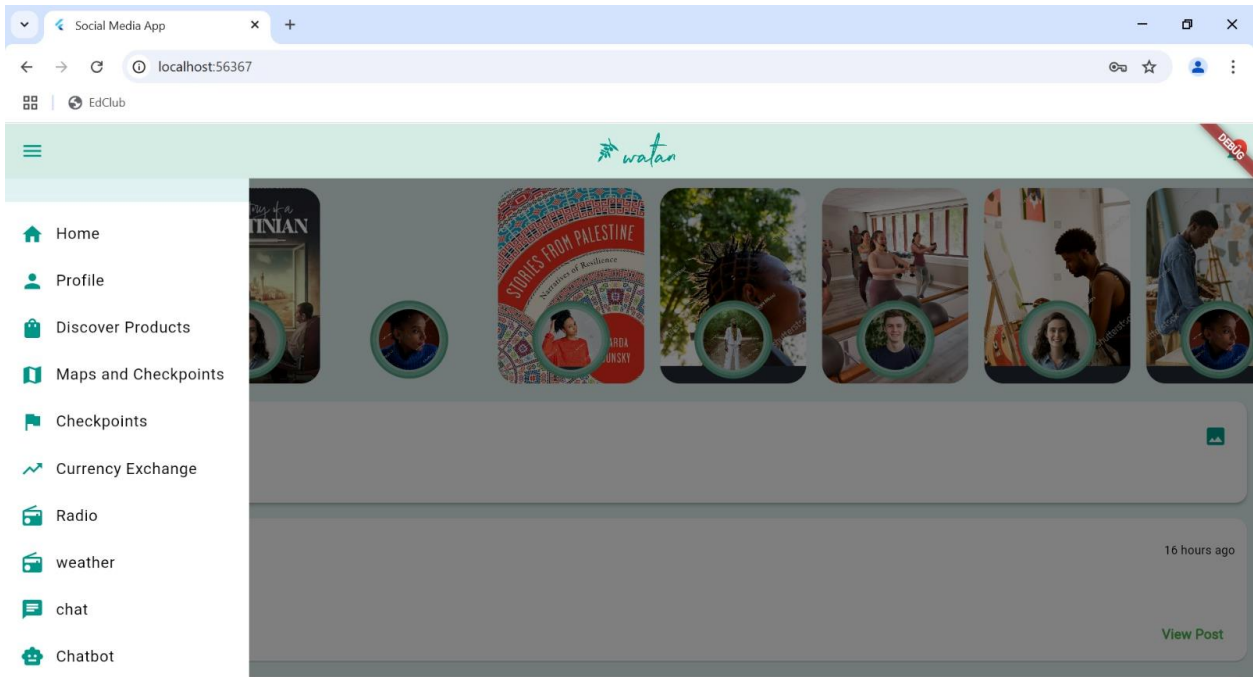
Social Media App ×
+
localhost:56367
EdClub
watan
DEBUG
Home
Profile
Discover Products
Maps and Checkpoints
Checkpoints
Currency Exchange
Radio
weather
chat
Chatbot
TINIAN
STORIES FROM PALESTINE
Narratives of Resilience
ARDA
UNSKY
16 hours ago
View Post